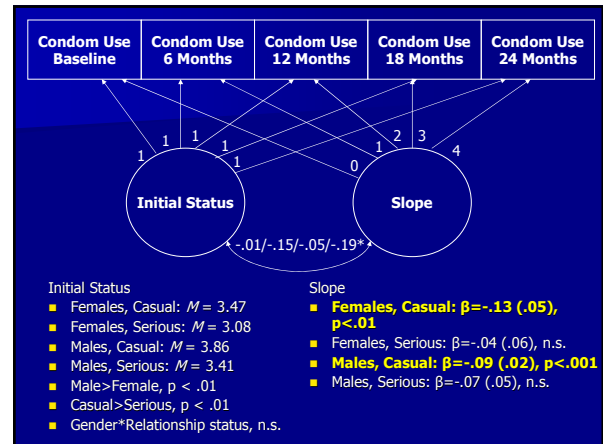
Condom Use Baseline

Condom Use 6 Months

Condom Use 12 Months

Condom Use 18 Months

Condom Use 24 Months

1 1 1 1 1

1 2 3 0 4

Initial Status

Slope

-.01/-.15/-.05/-.19*

Initial Status
- Females, Casual: $M$ = 3.47
- Females, Serious: $M$ = 3.08
- Males, Casual: $M$ = 3.86
- Males, Serious: $M$ = 3.41
- Male>Female, p < .01
- Casual>Serious, p < .01
- Gender*Relationship status, n.s.

Slope
- Females, Casual: β=-.13 (.05), p<.01
- Females, Serious: β=-.04 (.06), n.s.
- Males, Casual: β=-.09 (.02), p<.001
- Males, Serious: β=-.07 (.05), n.s.